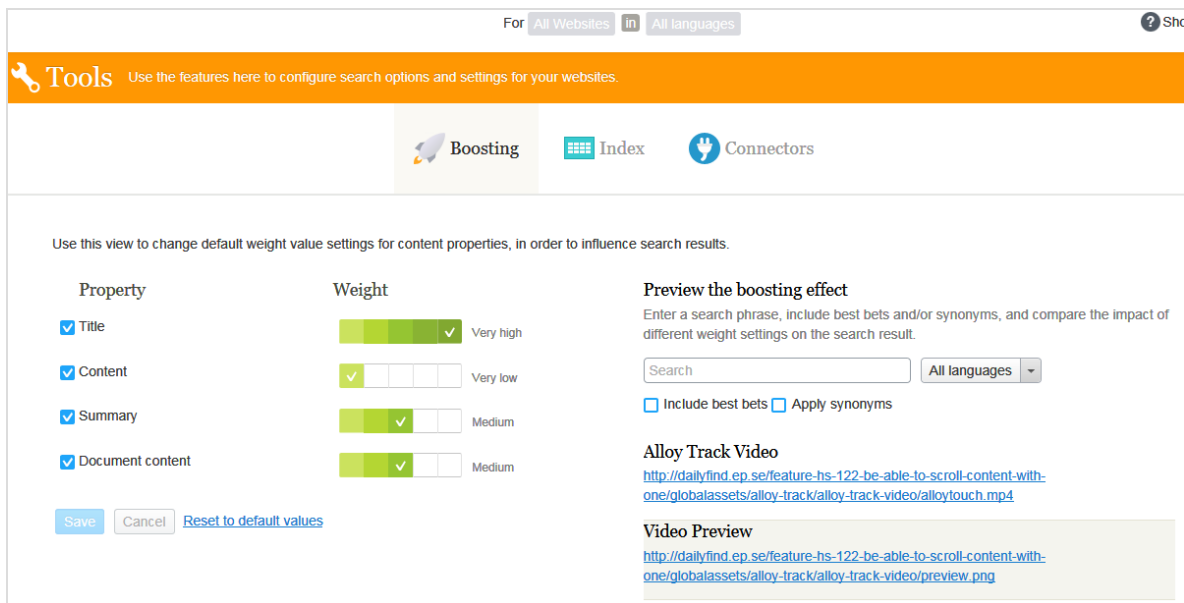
For All Websites in All languages

Sho

Tools Use the features here to configure search options and settings for your websites.

Boosting Index Connectors

Use this view to change default weight value settings for content properties, in order to influence search results.

Property

Weight

Title Very high

Content Very low

Summary Medium

Document content Medium

Save Cancel Reset to default values

Preview the boosting effect

Enter a search phrase, include best bets and/or synonyms, and compare the impact of different weight settings on the search result.

Search

All languages

Include best bets Apply synonyms

Alloy Track Video

http://dailyfind.ep.se/feature-hs-122-be-able-to-scroll-content-with-one/globalassets/alloy-track/alloy-track-video/alloytouch.mp4

Video Preview

http://dailyfind.ep.se/feature-hs-122-be-able-to-scroll-content-with-one/globalassets/alloy-track/alloy-track-video/preview.png